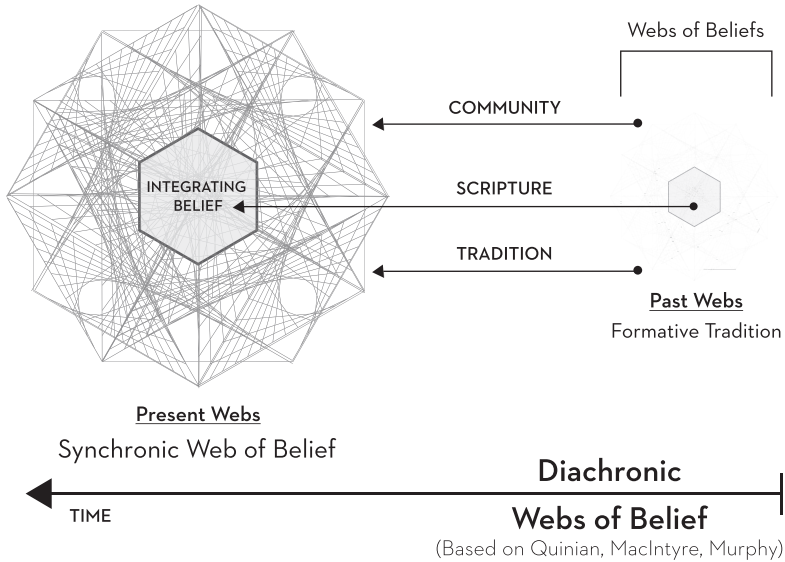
Webs of Beliefs

COMMUNITY

INTEGRATING BELIEF

SCRIPTURE

TRADITION

Past Webs
Formative Tradition

Present Webs
Synchronic Web of Belief

Diachronic

TIME

Webs of Belief
(Based on Quinian, MacIntyre, Murphy)